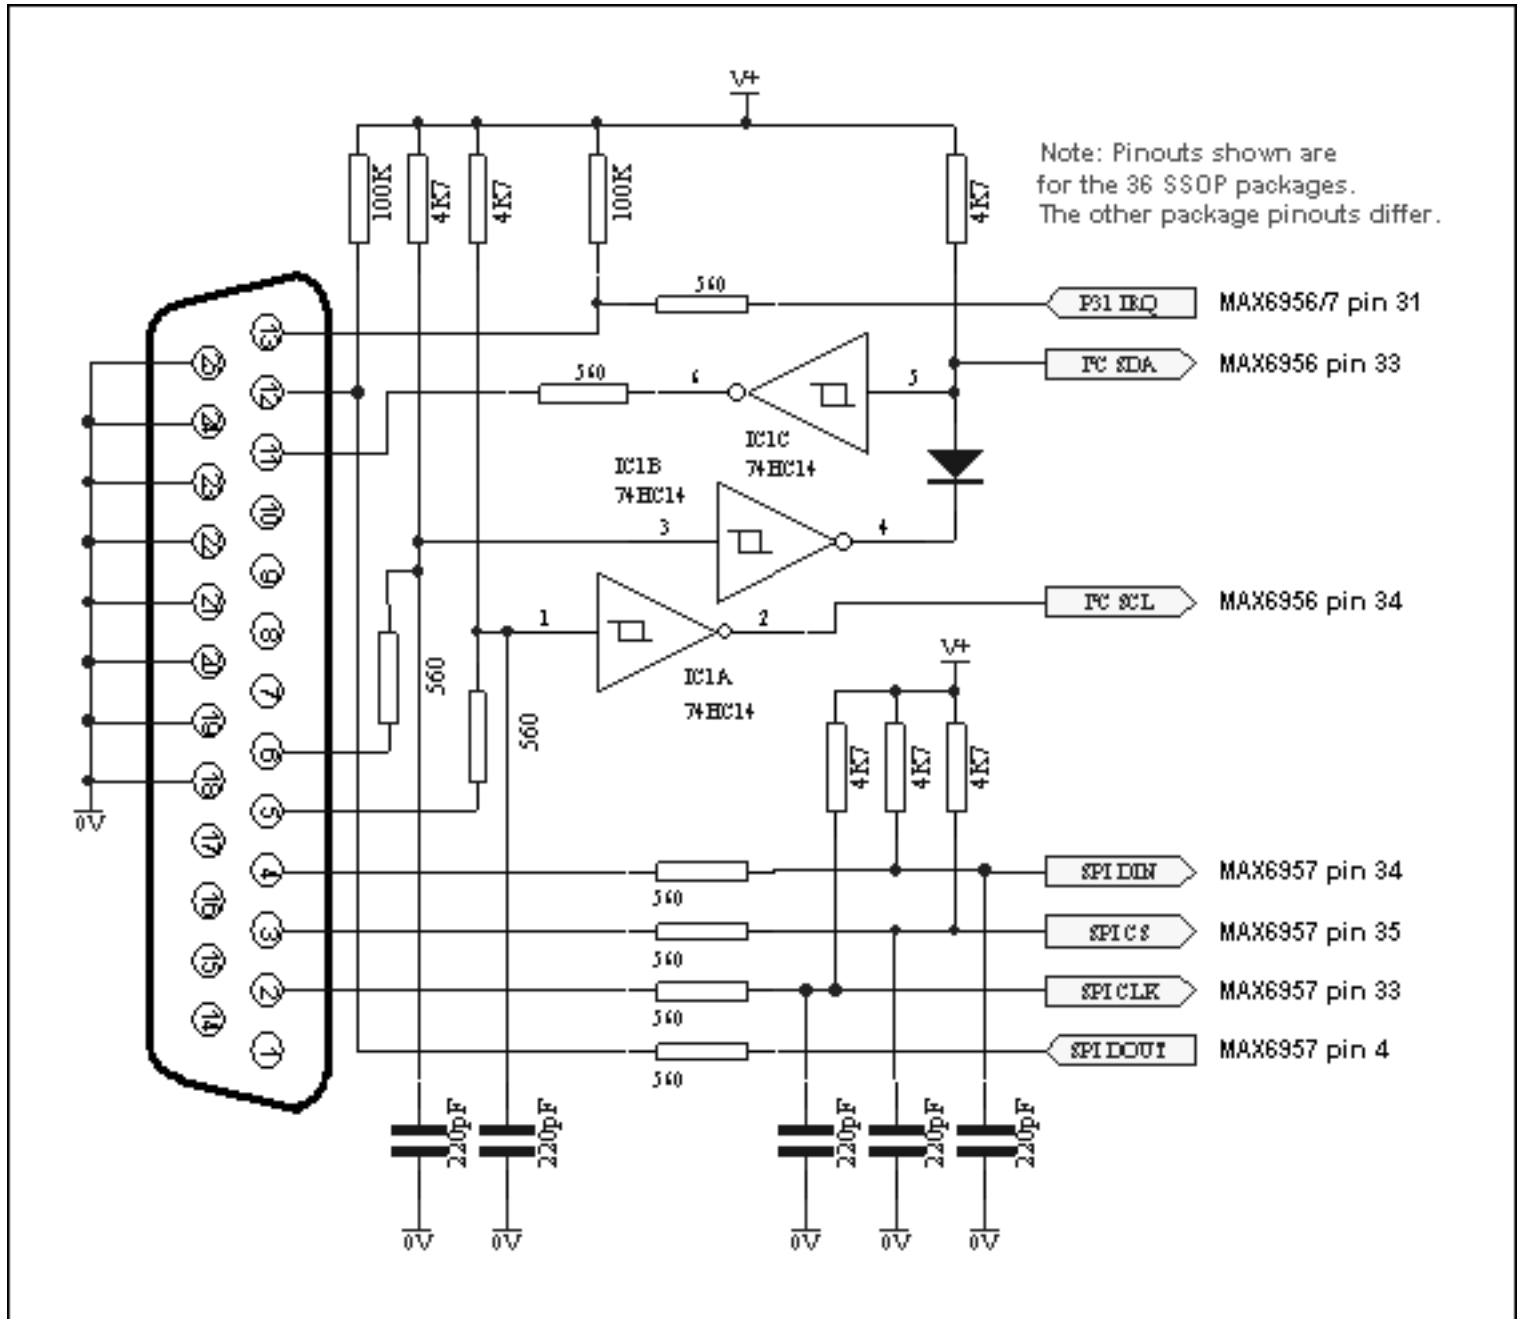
V+

Note: Pinouts shown are for the 36 SSOP packages. The other package pinouts differ.

100K 4K7 4K7 100K 4K7

560

P31 IRQ MAX6956/7 pin 31

I²C SDA MAX6956 pin 33

560 6 5

IC1C 74HC14

IC1B 74HC14

3 4

1 2

I²C SCL MAX6956 pin 34

IC1A 74HC14

V+

560 560

4K7 4K7 4K7

SPI DIN MAX6957 pin 34

SPI CS MAX6957 pin 35

SPI CLK MAX6957 pin 33

SPI DOUT MAX6957 pin 4

560 560 560 560

13 12 11 10 9 8 7 6 5 4 3 2 1

25 24 23 22 21 20 19 18 17 16 15 14

0V

220pF 220pF 220pF 220pF 220pF

0V 0V 0V 0V 0V